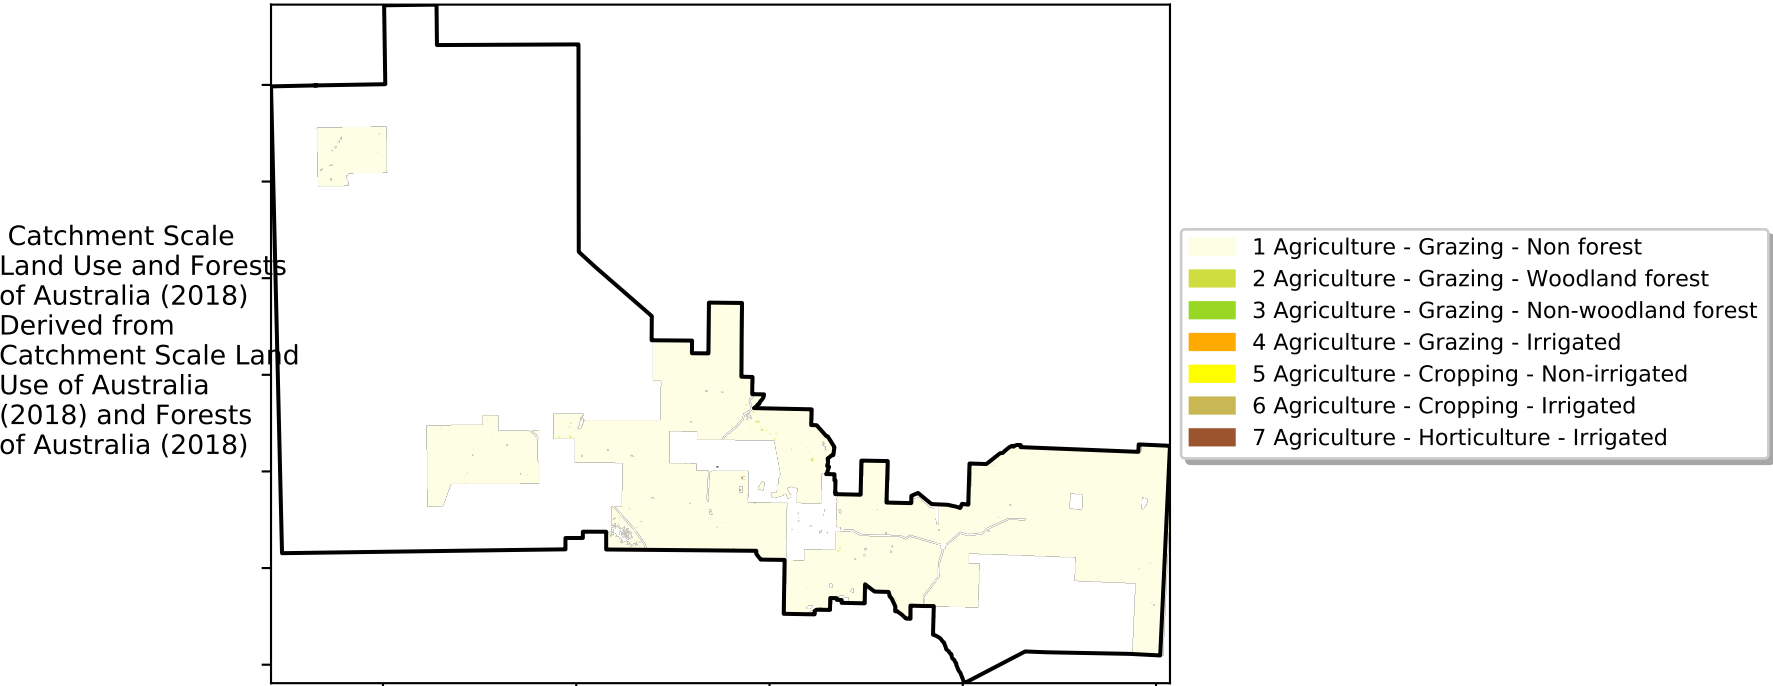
Catchment Scale Land Use and Forests of Australia (2018) Derived from Catchment Scale Land Use of Australia (2018) and Forests of Australia (2018)

1 Agriculture - Grazing - Non forest
2 Agriculture - Grazing - Woodland forest
3 Agriculture - Grazing - Non-woodland forest
4 Agriculture - Grazing - Irrigated
5 Agriculture - Cropping - Non-irrigated
6 Agriculture - Cropping - Irrigated
7 Agriculture - Horticulture - Irrigated